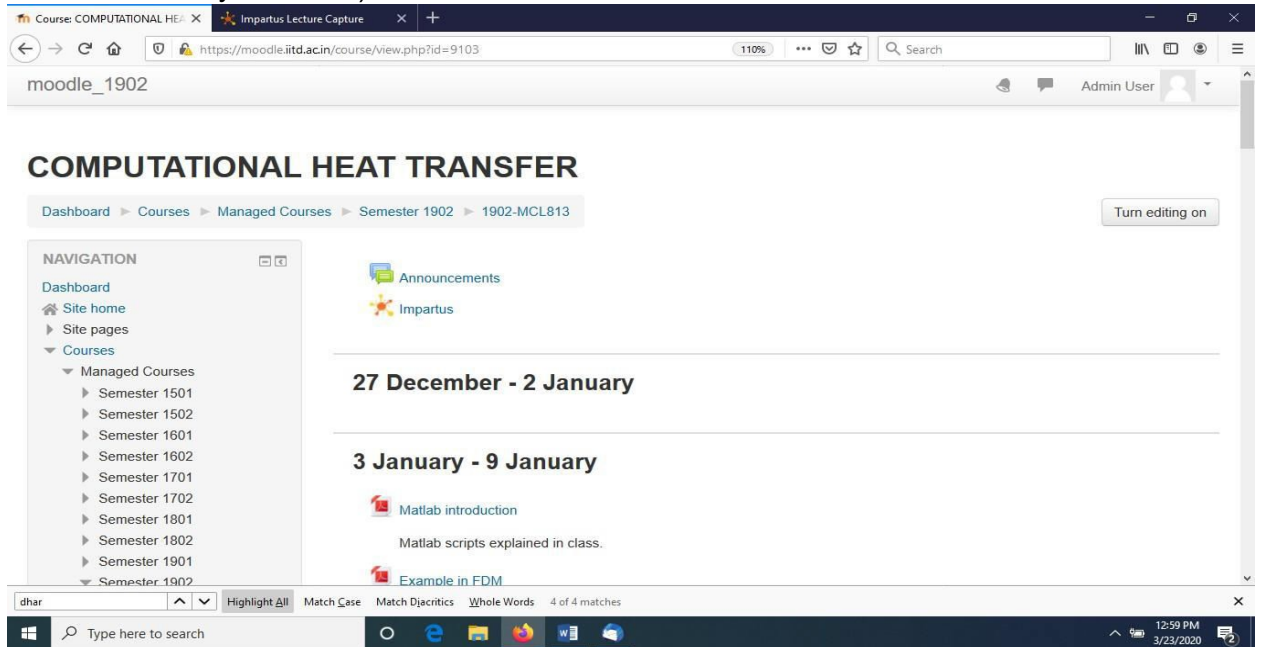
Course: COMPUTATIONAL HEA ×
Impartus Lecture Capture ×
+

https://moodle.iitd.ac.in/course/view.php?id=9103
110%
Search

moodle_1902
Admin User

COMPUTATIONAL HEAT TRANSFER

Dashboard ▸ Courses ▸ Managed Courses ▸ Semester 1902 ▸ 1902-MCL813

Turn editing on

NAVIGATION
Dashboard
Site home
Site pages
Courses
Managed Courses
Semester 1501
Semester 1502
Semester 1601
Semester 1602
Semester 1701
Semester 1702
Semester 1801
Semester 1802
Semester 1901
Semester 1902

Announcements
Impartus

27 December - 2 January

3 January - 9 January

Matlab introduction
Matlab scripts explained in class.
Example in FDM

dhar
Highlight All Match Case Match Diacritics Whole Words 4 of 4 matches

Type here to search
12:59 PM
3/23/2020